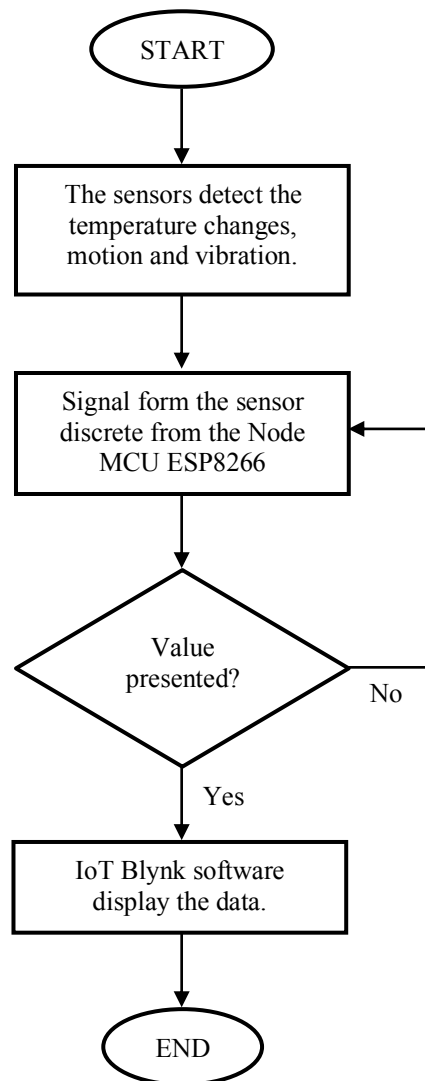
START

The sensors detect the temperature changes, motion and vibration.

Signal form the sensor discrete from the Node MCU ESP8266

Value presented?

No

Yes

IoT Blynk software display the data.

END